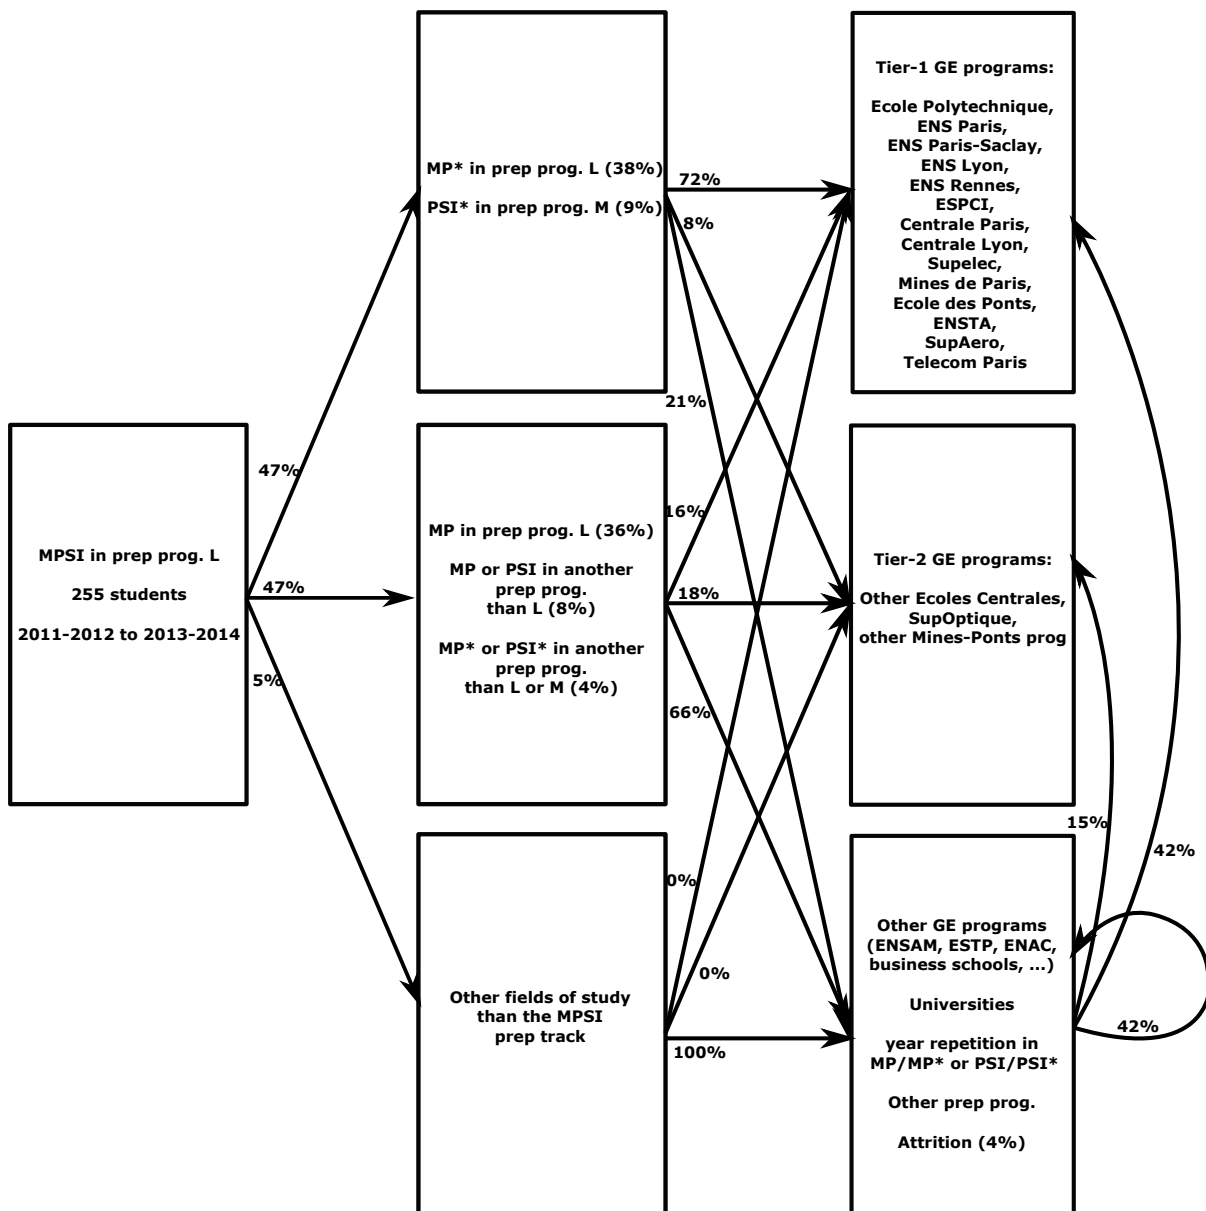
MPSI in prep prog. L

255 students

2011-2012 to 2013-2014

47%

47%

5%

MP* in prep prog. L (38%)

PSI* in prep prog. M (9%)

MP in prep prog. L (36%)

MP or PSI in another prep prog. than L (8%)

MP* or PSI* in another prep prog. than L or M (4%)

Other fields of study than the MPSI prep track

72%

8%

21%

16%

18%

66%

0%

0%

100%

Tier-1 GE programs:

Ecole Polytechnique, ENS Paris, ENS Paris-Saclay, ENS Lyon, ENS Rennes, ESPCI, Centrale Paris, Centrale Lyon, Supelec, Mines de Paris, Ecole des Ponts, ENSTA, SupAero, Telecom Paris

Tier-2 GE programs:

Other Ecoles Centrales, SupOptique, other Mines-Ponts prog

Other GE programs (ENSAM, ESTP, ENAC, business schools, ...)

Universities

year repetition in MP/MP* or PSI/PSI*

Other prep prog.

Attrition (4%)

15%

42%

42%